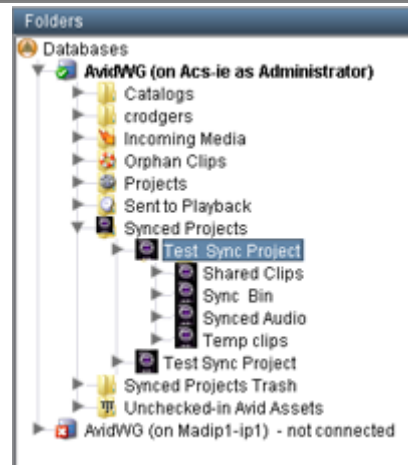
Folders

Databases

AvidWG (on Acs-ie as Administrator)

Catalogs

crodgers

Incoming Media

Orphan Clips

Projects

Sent to Playback

Synced Projects

Test Sync Project

Shared Clips

Sync Bin

Synced Audio

Temp clips

Test Sync Project

Synced Projects Trash

Unchecked-in Avid Assets

AvidWG (on Madip1-ip1) - not connected